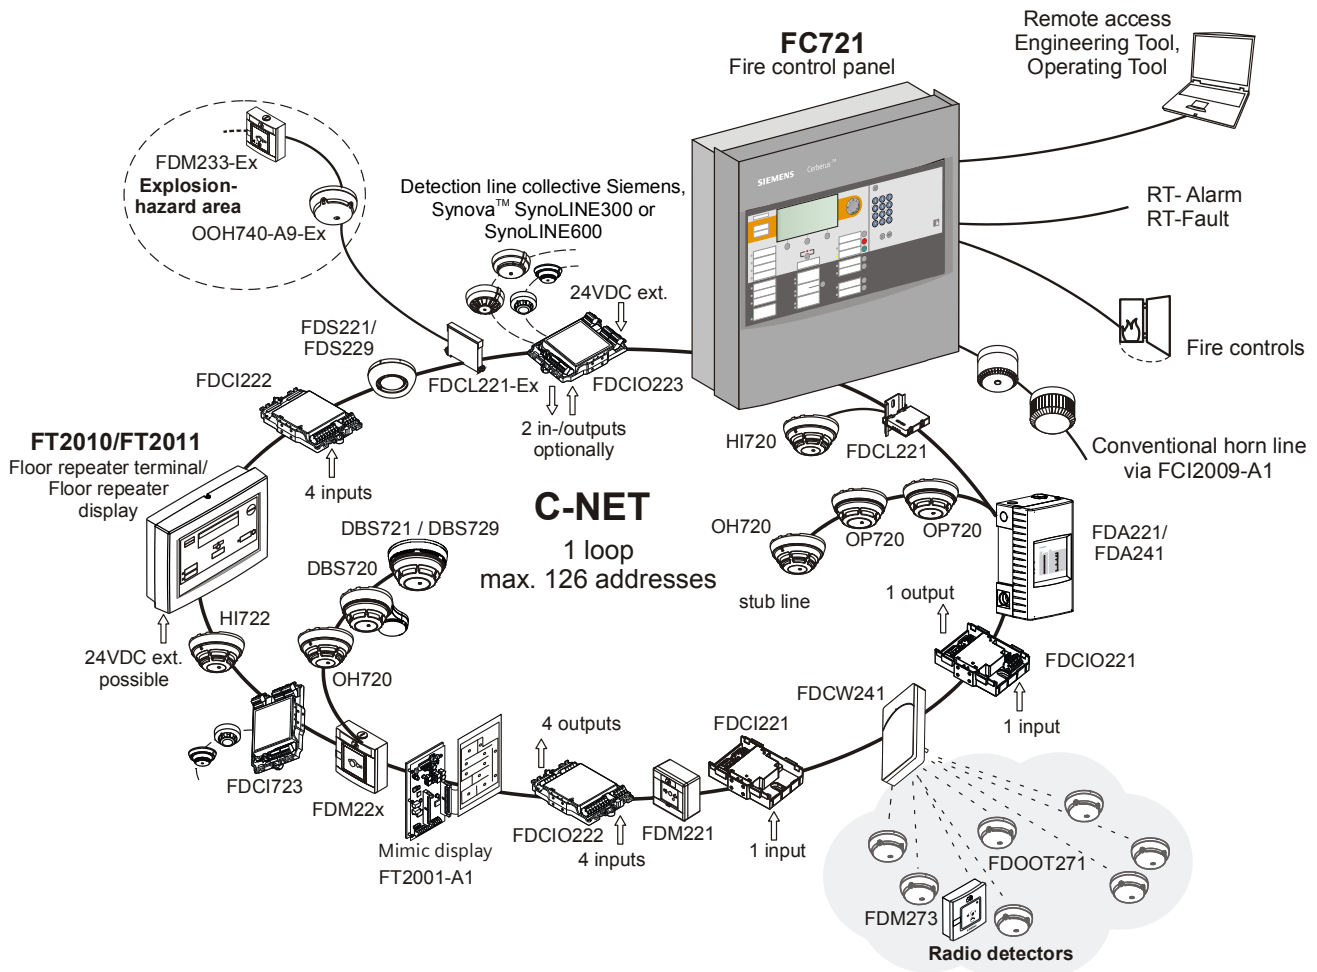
FC721
Fire control panel

Remote access
Engineering Tool,
Operating Tool

SIEMENS Cerberus™

RT- Alarm
RT-Fault

Fire controls

Conventional horn line
via FCI2009-A1

FDM233-Ex
Explosion-
hazard area
OOH740-A9-Ex

Detection line collective Siemens,
Synova™ SynoLINE300 or
SynoLINE600

24VDC ext.

FDS221/
FDS229

FDCI222

FDCL221-Ex

FDCIO223

2 in-/outputs
optionally

HI720

FDCL221

FT2010/FT2011
Floor repeater terminal/
Floor repeater
display

4 inputs

C-NET
1 loop
max. 126 addresses

OH720

OP720

OP720

FDA221/
FDA241

stub line

1 output

DBS721 / DBS729

DBS720

HI722

24VDC ext.
possible

OH720

FDCIO221

1 input

FDCW241

4 outputs

FDCI221

FDCI723

FDM22x

Mimic display
FT2001-A1

FDCIO222

4 inputs

FDM221

1 input

FDOOT271

FDM273

Radio detectors